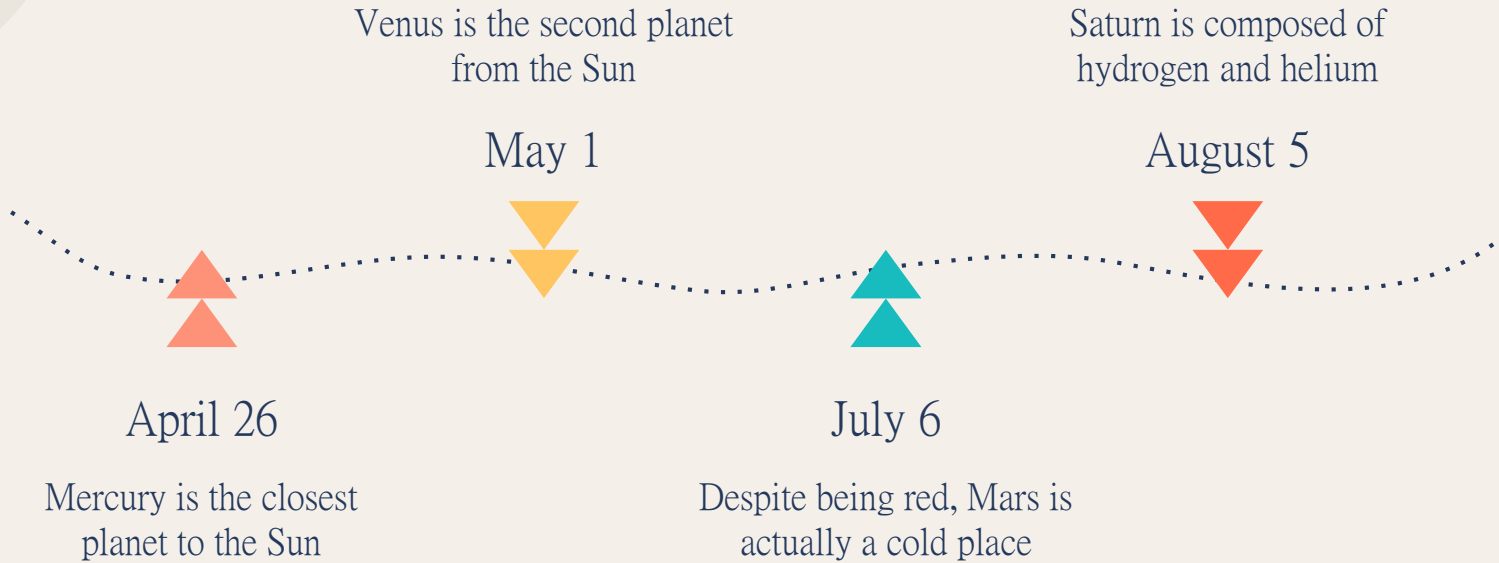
Venus is the second planet from the Sun

May 1

Saturn is composed of hydrogen and helium

August 5

April 26

Mercury is the closest planet to the Sun

July 6

Despite being red, Mars is actually a cold place